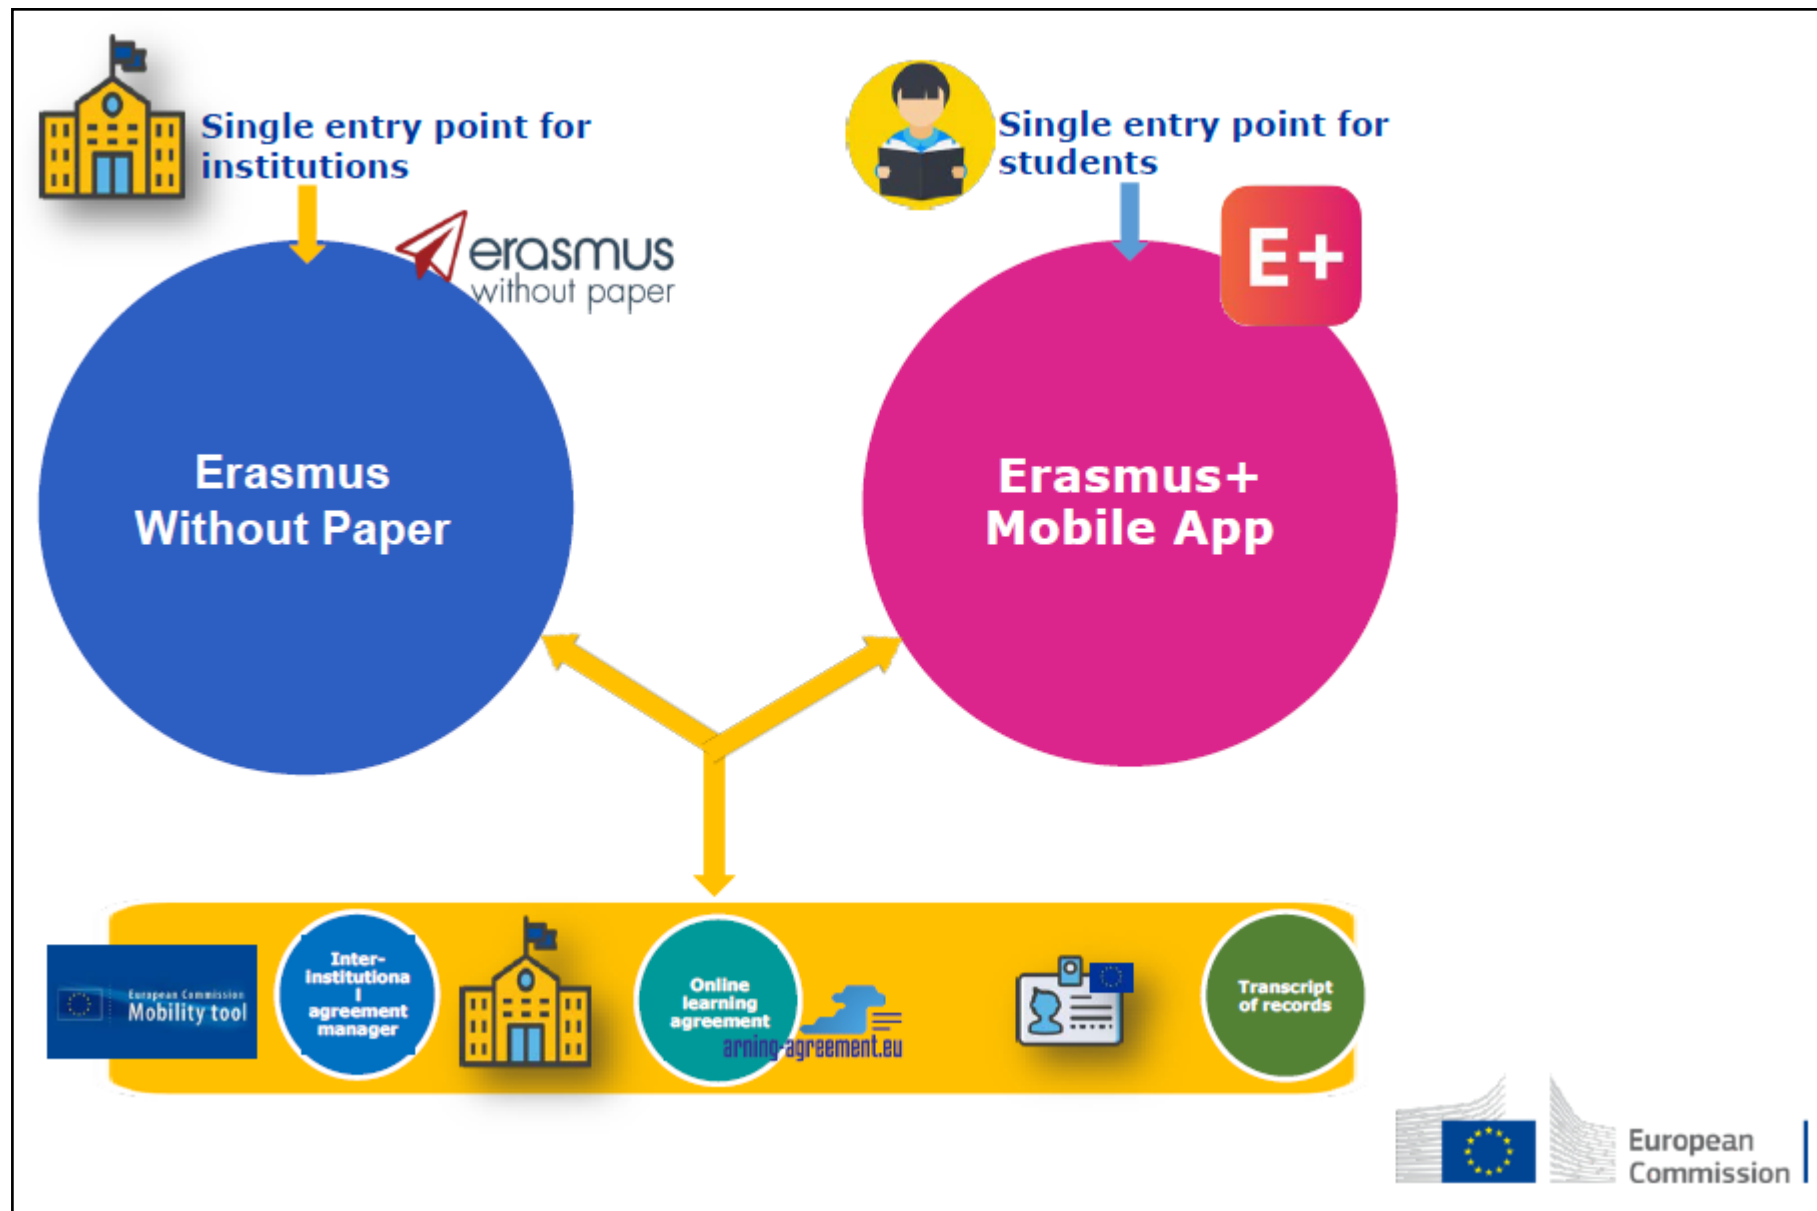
Single entry point for institutions

erasmus without paper

Single entry point for students

E+

Erasmus Without Paper

Erasmus+ Mobile App

European Commission Mobility tool

Inter-institutiona l agreement manager

Online learning agreement

arning-agreement.eu

Transcript of records

European Commission